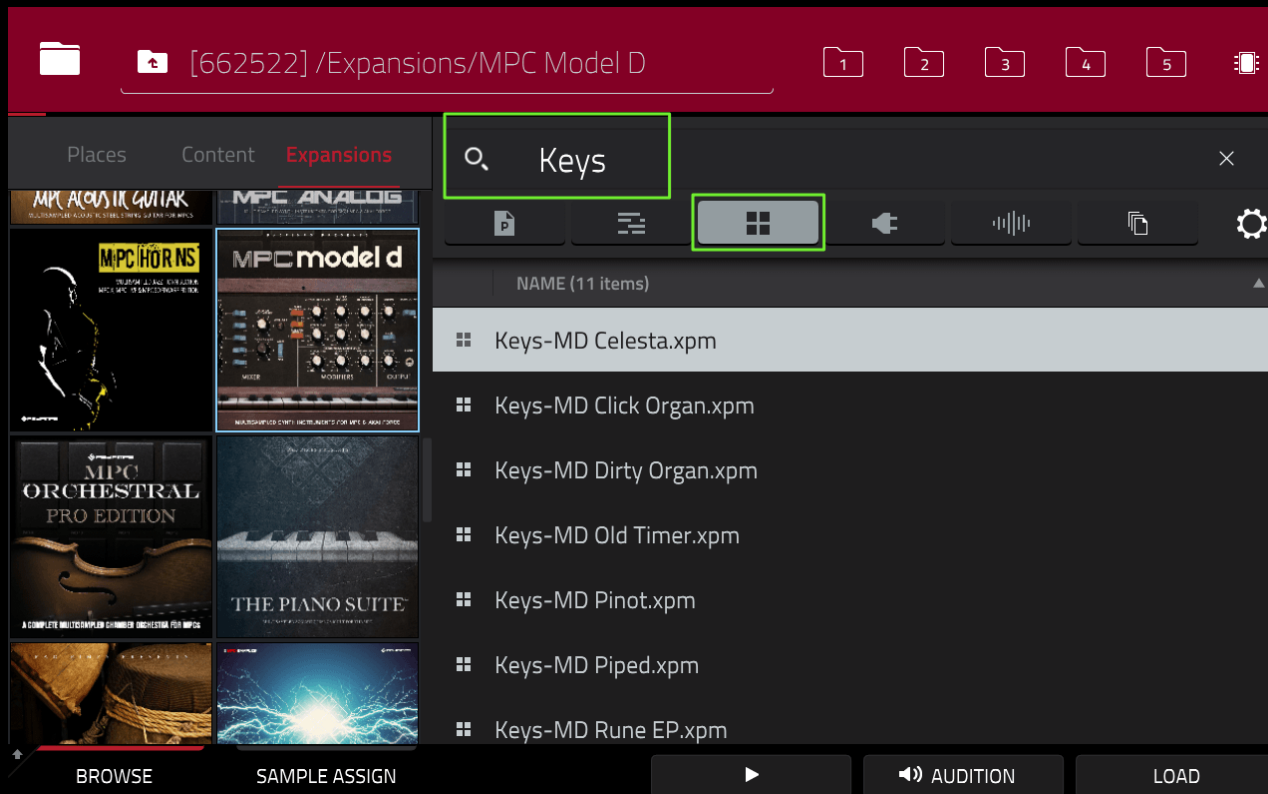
[662522] /Expansions/MPC Model D

1 2 3 4 5

Places Content Expansions

MPC ACOUSTIC GUITAR

MPC ANALOG

MPC HORNS

MPC model d

MPC ORCHESTRAL PRO EDITION

A COMPLETE MULTISAMPLED CHAMBER ORCHESTRA FOR MPCS

THE PIANO SUITE

Keys

NAME (11 items)

Keys-MD Celesta.xpm

Keys-MD Click Organ.xpm

Keys-MD Dirty Organ.xpm

Keys-MD Old Timer.xpm

Keys-MD Pinot.xpm

Keys-MD Piped.xpm

Keys-MD Rune EP.xpm

BROWSE SAMPLE ASSIGN AUDITION LOAD